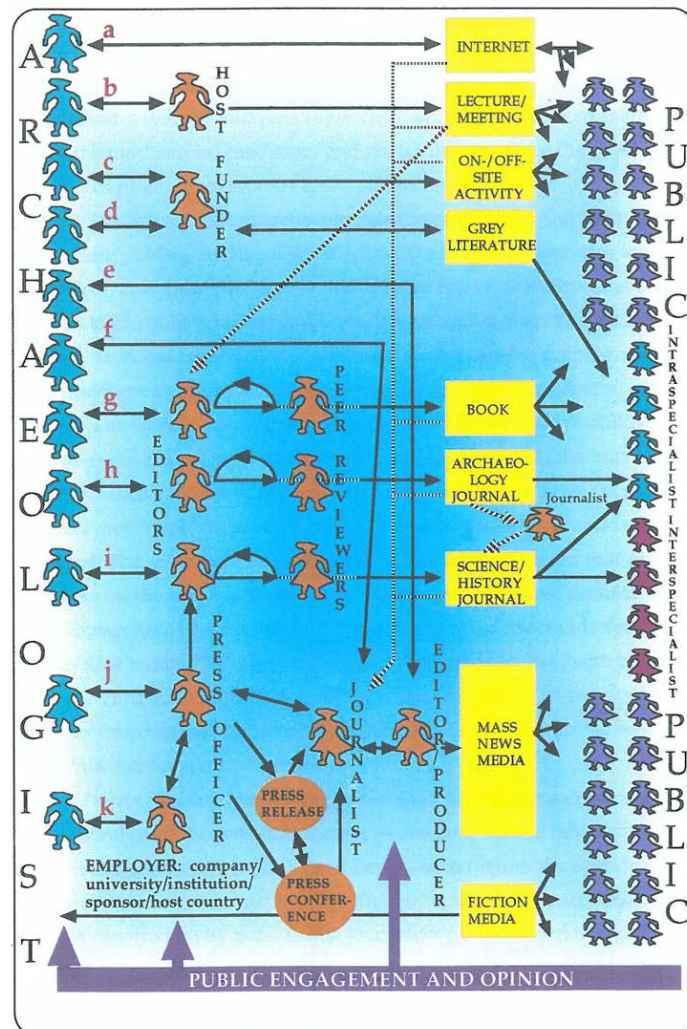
A
R
C
H
A
E
O
L
O
G
I
S
T

a
b
c
d
e
f
g
h
i
j
k

HOST
FUNDER

EDITORS

PEER REVIEWERS

PRESS OFFICER

JOURNALIST

EDITOR/PRODUCER

INTERNET
LECTURE/MEETING
ON-/OFF-SITE ACTIVITY
GREY LITERATURE
BOOK
ARCHAEOLOGY JOURNAL
Journalist
SCIENCE/HISTORY JOURNAL
MASS NEWS MEDIA
FICTION MEDIA

PRESS RELEASE
PRESS CONFERENCE

EMPLOYER: company/university/institution/sponsor/host country

PUBLIC
INTRASPECIALIST
INTERSPECIALIST
PUBLIC

PUBLIC ENGAGEMENT AND OPINION